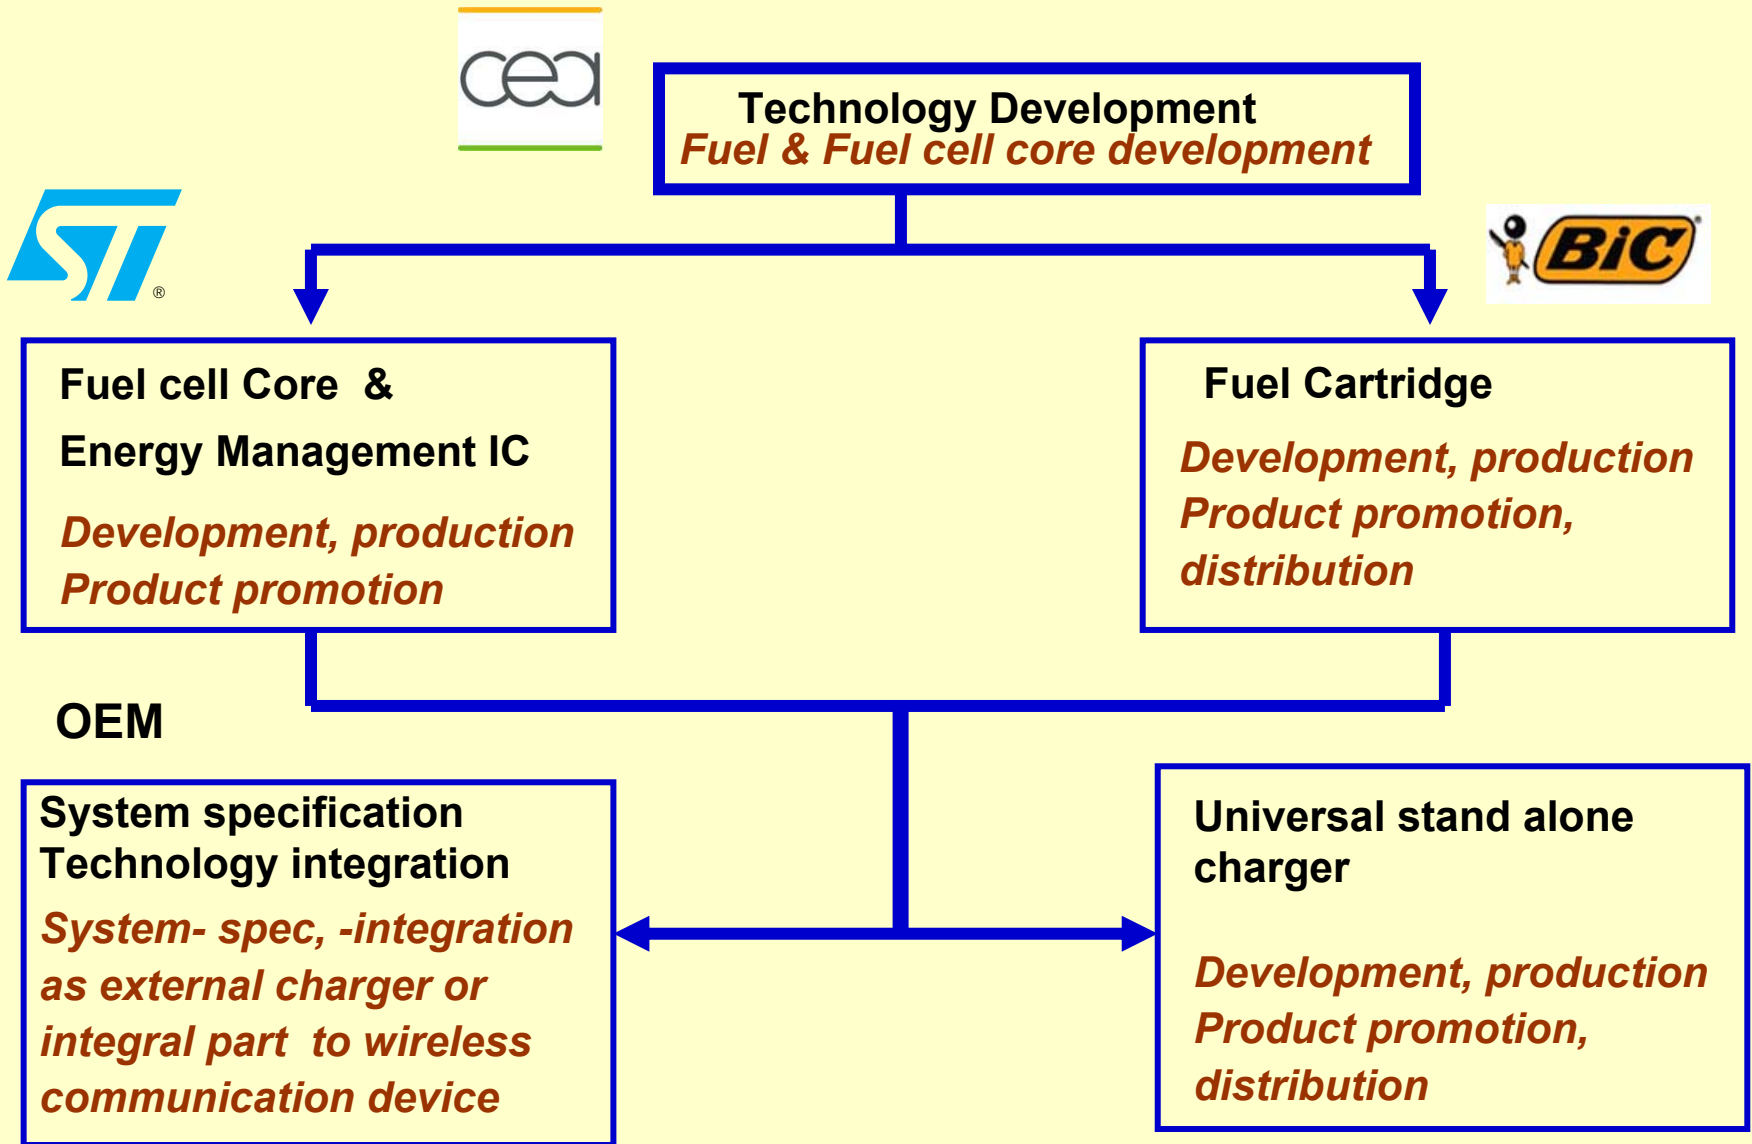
cea

Technology Development
Fuel & Fuel cell core development

ST®

BiC

Fuel cell Core &
Energy Management IC
Development, production
Product promotion

Fuel Cartridge
Development, production
Product promotion, distribution

OEM

System specification
Technology integration
System- spec, -integration as external charger or integral part to wireless communication device

Universal stand alone charger
Development, production
Product promotion, distribution